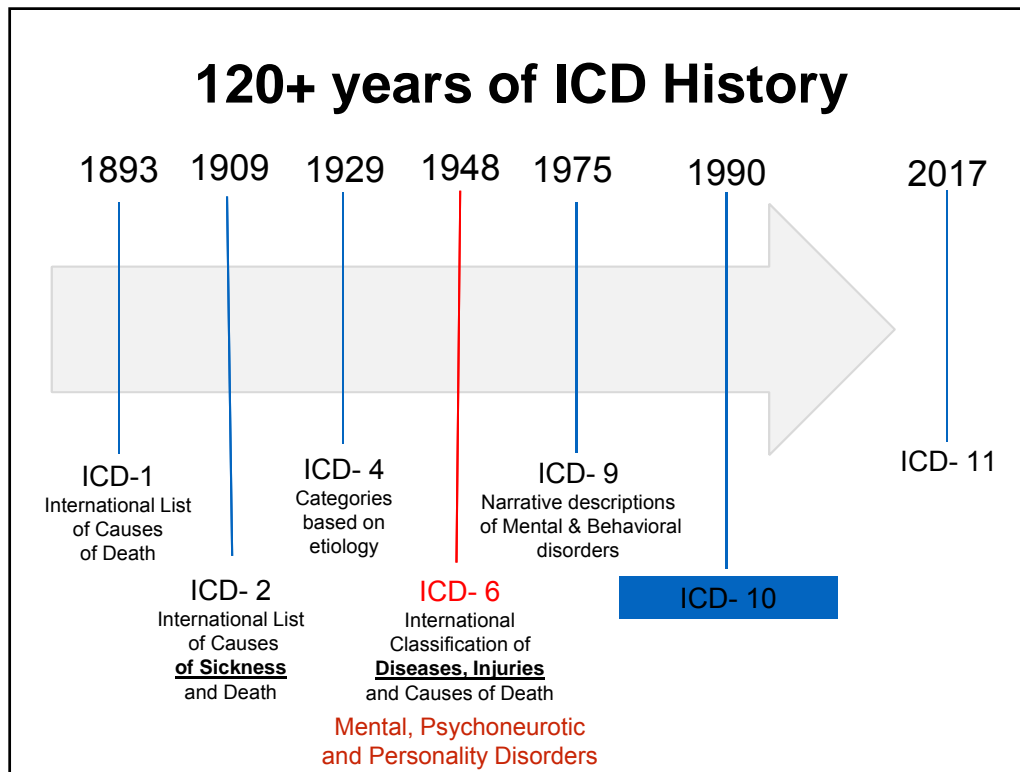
120+ years of ICD History

1893 1909 1929 1948 1975 1990 2017

ICD-1
International List of Causes of Death

ICD- 2
International List of Causes **of Sickness** and Death

ICD- 4
Categories based on etiology

ICD- 6
International Classification of **Diseases, Injuries** and Causes of Death

Mental, Psychoneurotic and Personality Disorders

ICD- 9
Narrative descriptions of Mental & Behavioral disorders

ICD- 10

ICD- 11